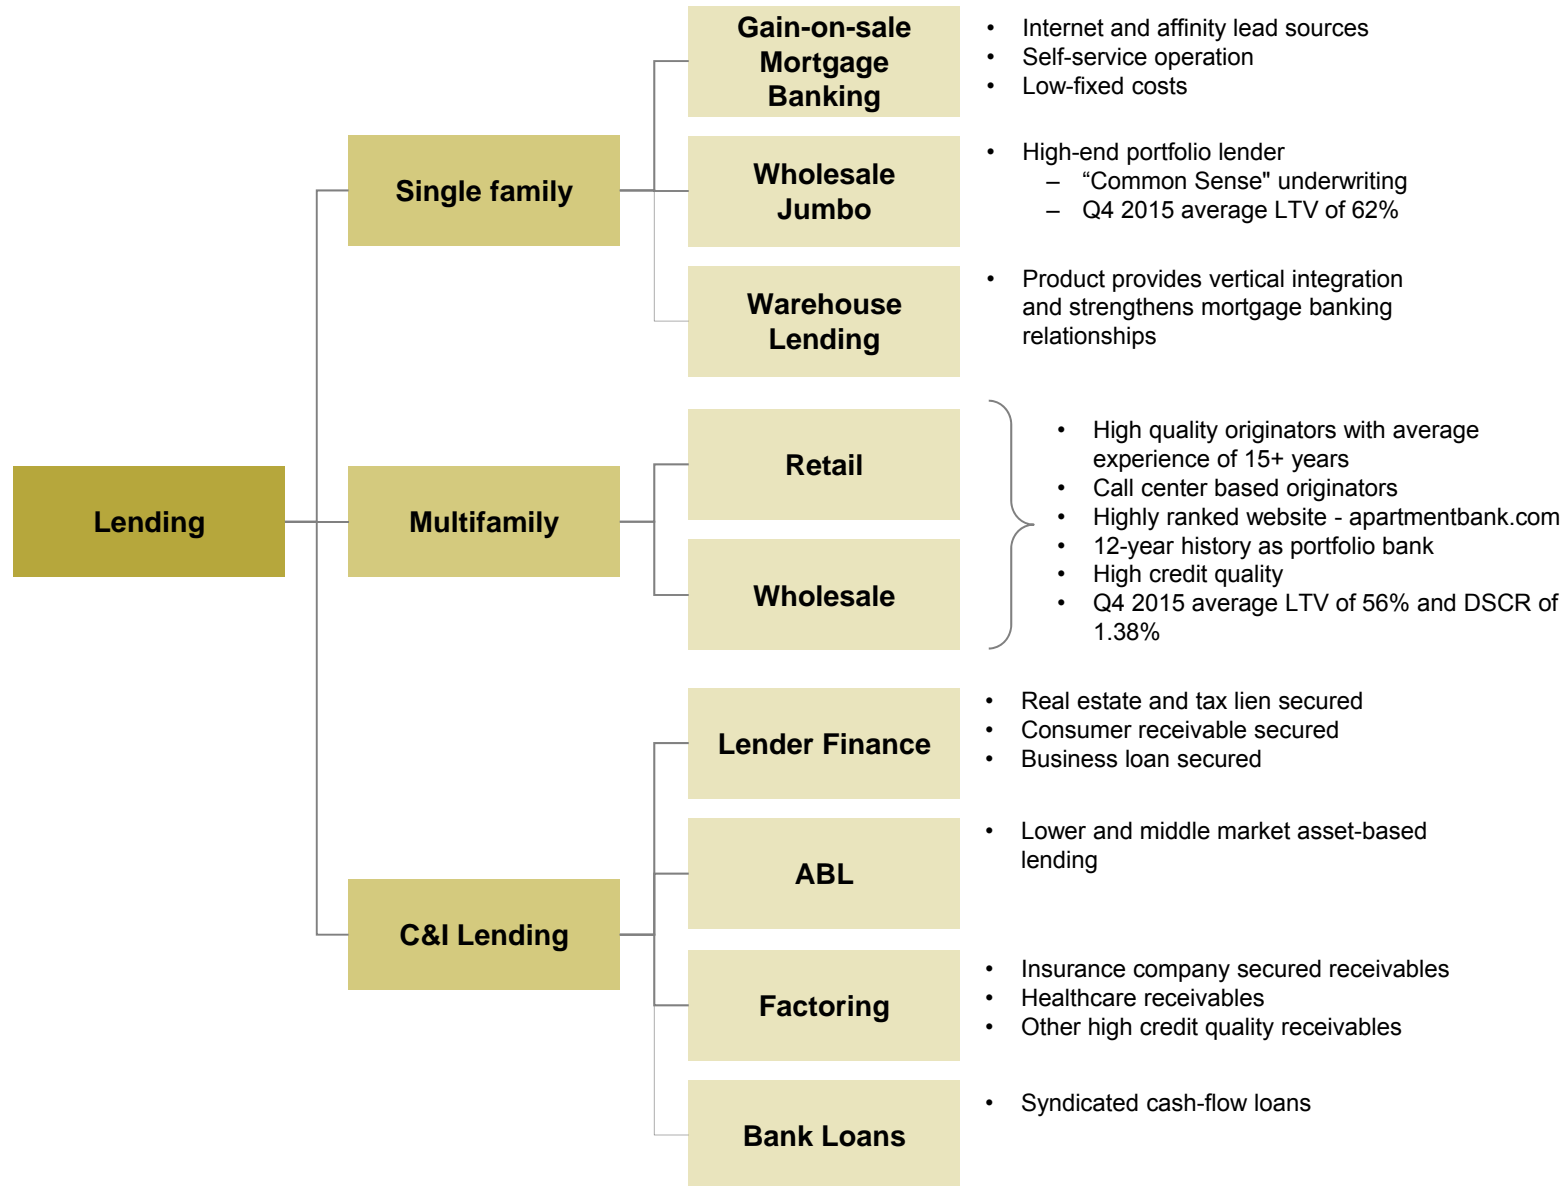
Lending

Single family

Gain-on-sale Mortgage Banking

- Internet and affinity lead sources
- Self-service operation
- Low-fixed costs

Wholesale Jumbo

- High-end portfolio lender
  – “Common Sense" underwriting
  – Q4 2015 average LTV of 62%

Warehouse Lending

- Product provides vertical integration and strengthens mortgage banking relationships

Multifamily

Retail

Wholesale

- High quality originators with average experience of 15+ years
- Call center based originators
- Highly ranked website - apartmentbank.com
- 12-year history as portfolio bank
- High credit quality
- Q4 2015 average LTV of 56% and DSCR of 1.38%

C&I Lending

Lender Finance

- Real estate and tax lien secured
- Consumer receivable secured
- Business loan secured

ABL

- Lower and middle market asset-based lending

Factoring

- Insurance company secured receivables
- Healthcare receivables
- Other high credit quality receivables

Bank Loans

- Syndicated cash-flow loans